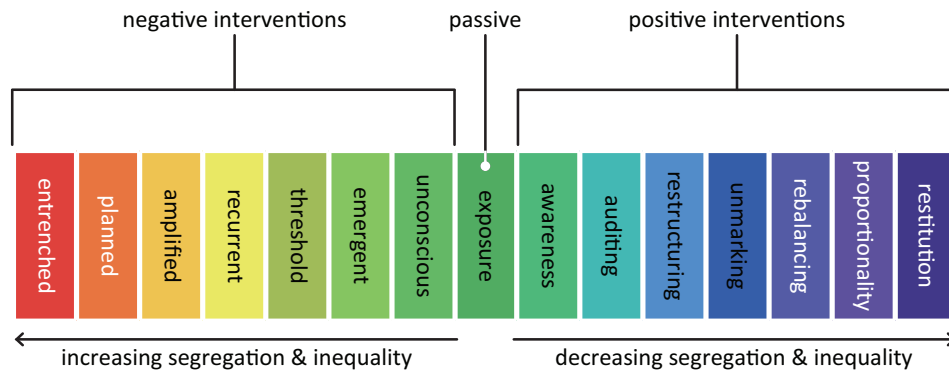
negative interventions

passive

positive interventions

entrenched

planned

amplified

recurrent

threshold

emergent

unconscious

exposure

awareness

auditing

restructuring

unmarking

rebalancing

proportionality

restitution

increasing segregation & inequality

decreasing segregation & inequality